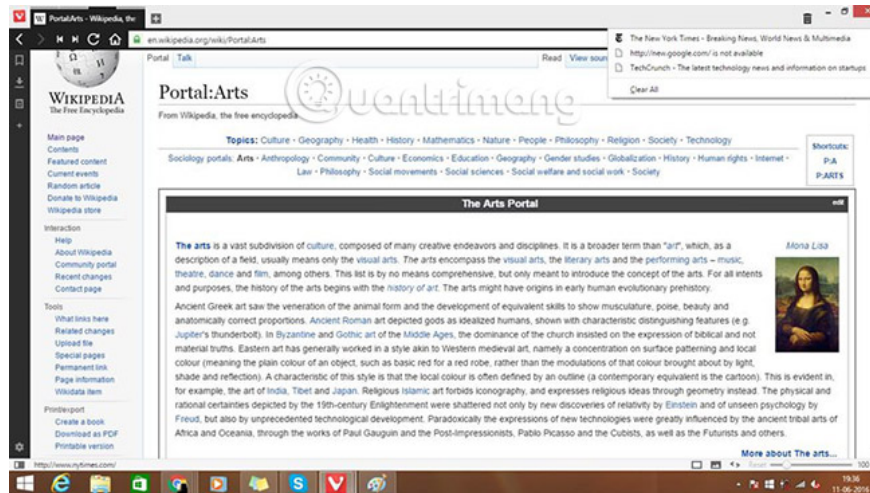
PortalArts - Wikipedia, the

en.wikipedia.org/wiki/Portal:Arts

The New York Times - Breaking News, World News & Multimedia
http://new.google.com/ is not available
TechCrunch - The latest technology news and information on startups
Clear All

WIKIPEDIA
The Free Encyclopedia

Main page
Contents
Featured content
Current events
Random article
Donate to Wikipedia
Wikipedia store

Interaction
Help
About Wikipedia
Community portal
Recent changes
Contact page

Tools
What links here
Related changes
Upload file
Special pages
Permanent link
Page information
Wikidata item

Print/export
Create a book
Download as PDF
Printable version

Portal Talk
Read View sour

Portal:Arts
From Wikipedia, the free encyclopedia

Topics: Culture · Geography · Health · History · Mathematics · Nature · People · Philosophy · Religion · Society · Technology

Sociology portals: Arts · Anthropology · Community · Culture · Economics · Education · Geography · Gender studies · Globalization · History · Human rights · Internet · Law · Philosophy · Social movements · Social sciences · Social welfare and social work · Society

Shortcuts:
P:A
P:ARTS

The Arts Portal
edit

The arts is a vast subdivision of culture, composed of many creative endeavors and disciplines. It is a broader term than "art", which, as a description of a field, usually means only the visual arts. The arts encompass the visual arts, the literary arts and the performing arts – music, theatre, dance and film, among others. This list is by no means comprehensive, but only meant to introduce the concept of the arts. For all intents and purposes, the history of the arts begins with the history of art. The arts might have origins in early human evolutionary prehistory.

Mona Lisa

Ancient Greek art saw the veneration of the animal form and the development of equivalent skills to show musculature, poise, beauty and anatomically correct proportions. Ancient Roman art depicted gods as idealized humans, shown with characteristic distinguishing features (e.g. Jupiter's thunderbolt). In Byzantine and Gothic art of the Middle Ages, the dominance of the church insisted on the expression of biblical and not material truths. Eastern art has generally worked in a style akin to Western medieval art, namely a concentration on surface patterning and local colour (meaning the plain colour of an object, such as basic red for a red robe, rather than the modulations of that colour brought about by light, shade and reflection). A characteristic of this style is that the local colour is often defined by an outline (a contemporary equivalent is the cartoon). This is evident in, for example, the art of India, Tibet and Japan. Religious Islamic art forbids iconography, and expresses religious ideas through geometry instead. The physical and rational certainties depicted by the 19th-century Enlightenment were shattered not only by new discoveries of relativity by Einstein and of unseen psychology by Freud, but also by unprecedented technological development. Paradoxically the expressions of new technologies were greatly influenced by the ancient tribal arts of Africa and Oceania, through the works of Paul Gauguin and the Post-Impressionists, Pablo Picasso and the Cubists, as well as the Futurists and others.

More about The arts...

http://www.nytimes.com/
Reset 100
19:36
11-06-2016